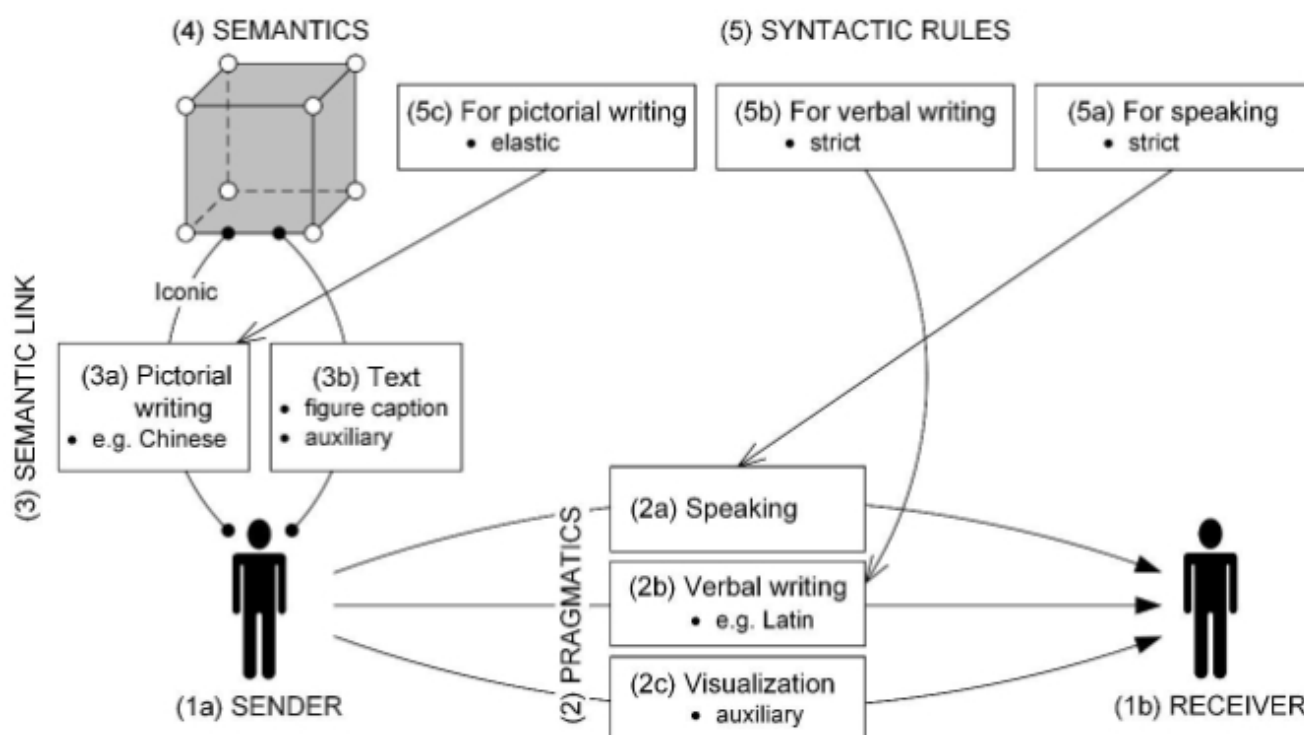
(4) SEMANTICS

(5) SYNTACTIC RULES

(5c) For pictorial writing
• elastic

(5b) For verbal writing
• strict

(5a) For speaking
• strict

Iconic

(3) SEMANTIC LINK

(3a) Pictorial writing
• e.g. Chinese

(3b) Text
• figure caption
• auxiliary

(2) PRAGMATICS

(2a) Speaking

(2b) Verbal writing
• e.g. Latin

(2c) Visualization
• auxiliary

(1a) SENDER

(1b) RECEIVER